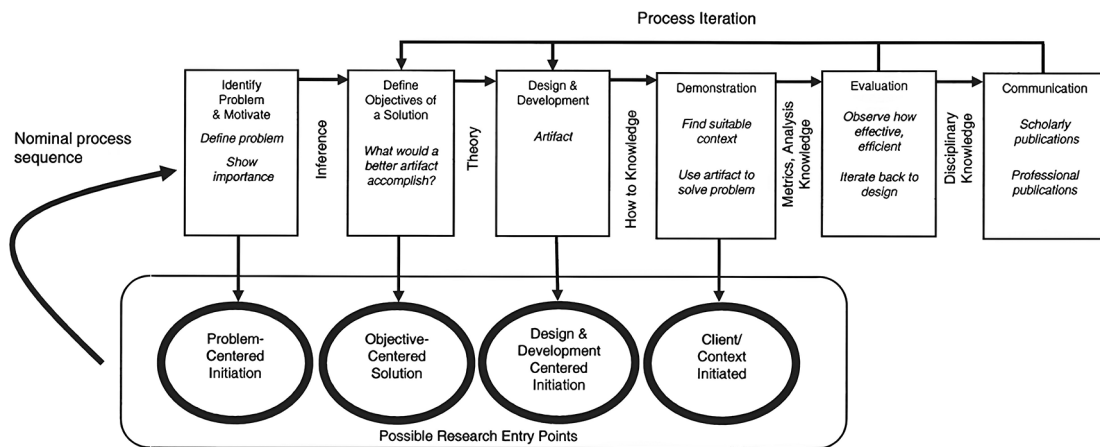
Process Iteration

Nominal process sequence

Identify Problem & Motivate

Define problem

Show importance

Inference

Define Objectives of a Solution

What would a better artifact accomplish?

Theory

Design & Development

Artifact

How to Knowledge

Demonstration

Find suitable context

Use artifact to solve problem

Metrics, Analysis Knowledge

Evaluation

Observe how effective, efficient

Iterate back to design

Disciplinary Knowledge

Communication

Scholarly publications

Professional publications

Problem-Centered Initiation

Objective-Centered Solution

Design & Development Centered Initiation

Client/ Context Initiated

Possible Research Entry Points